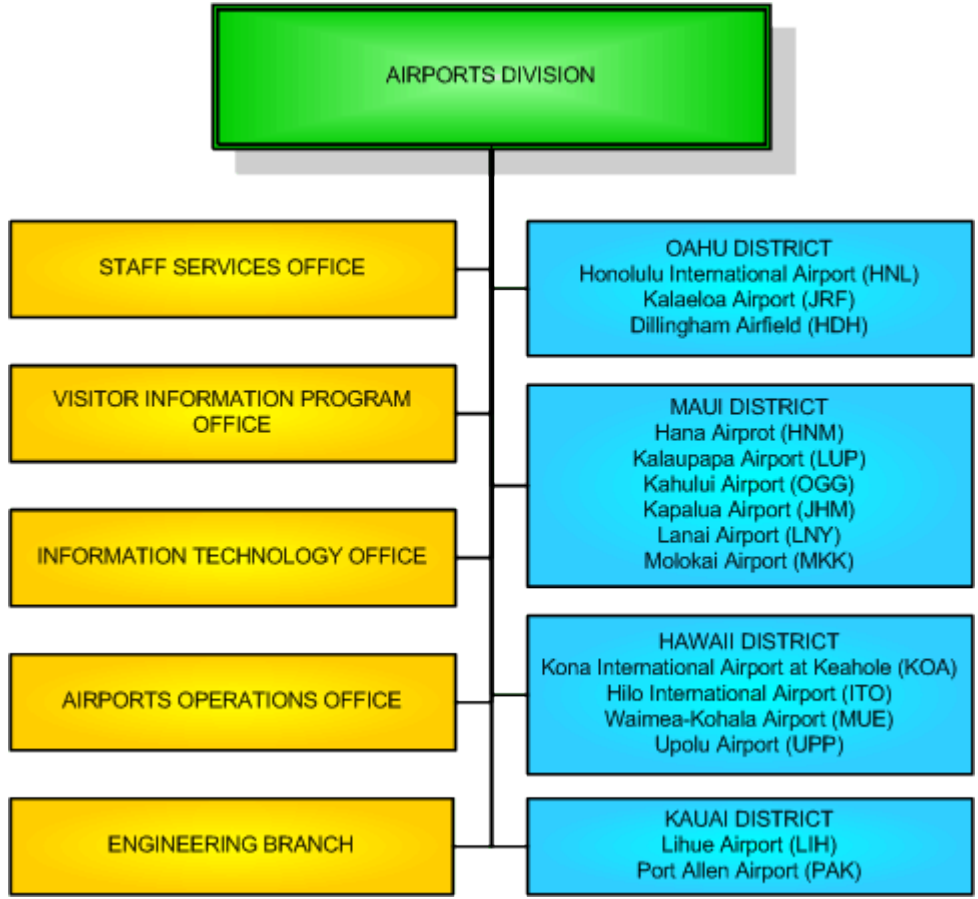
AIRPORTS DIVISION

STAFF SERVICES OFFICE

VISITOR INFORMATION PROGRAM OFFICE

INFORMATION TECHNOLOGY OFFICE

AIRPORTS OPERATIONS OFFICE

ENGINEERING BRANCH

OAHU DISTRICT
Honolulu International Airport (HNL)
Kalaeloa Airport (JRF)
Dillingham Airfield (HDH)

MAUI DISTRICT
Hana Airprot (HNM)
Kalaupapa Airport (LUP)
Kahului Airport (OGG)
Kapalua Airport (JHM)
Lanai Airport (LNY)
Molokai Airport (MKK)

HAWAII DISTRICT
Kona International Airport at Keahole (KOA)
Hilo International Airport (ITO)
Waimea-Kohala Airport (MUE)
Upolu Airport (UPP)

KAUAI DISTRICT
Lihue Airport (LIH)
Port Allen Airport (PAK)